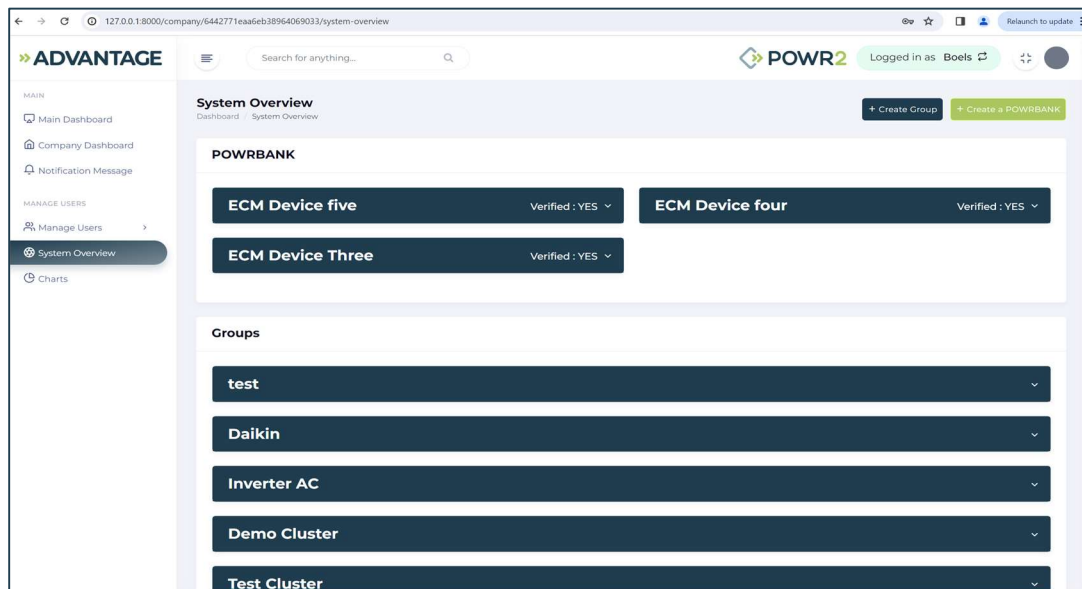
127.0.0.1:8000/company/6442771eaa6eb38964069033/system-overview

Relaunch to update

» ADVANTAGE

Search for anything...

POWR2

Logged in as Boels

MAIN

Main Dashboard

Company Dashboard

Notification Message

MANAGE USERS

Manage Users

System Overview

Charts

System Overview

Dashboard / System Overview

+ Create Group

+ Create a POWRBANK

POWRBANK

ECM Device five

Verified : YES

ECM Device four

Verified : YES

ECM Device Three

Verified : YES

Groups

test

Daikin

Inverter AC

Demo Cluster

Test Cluster